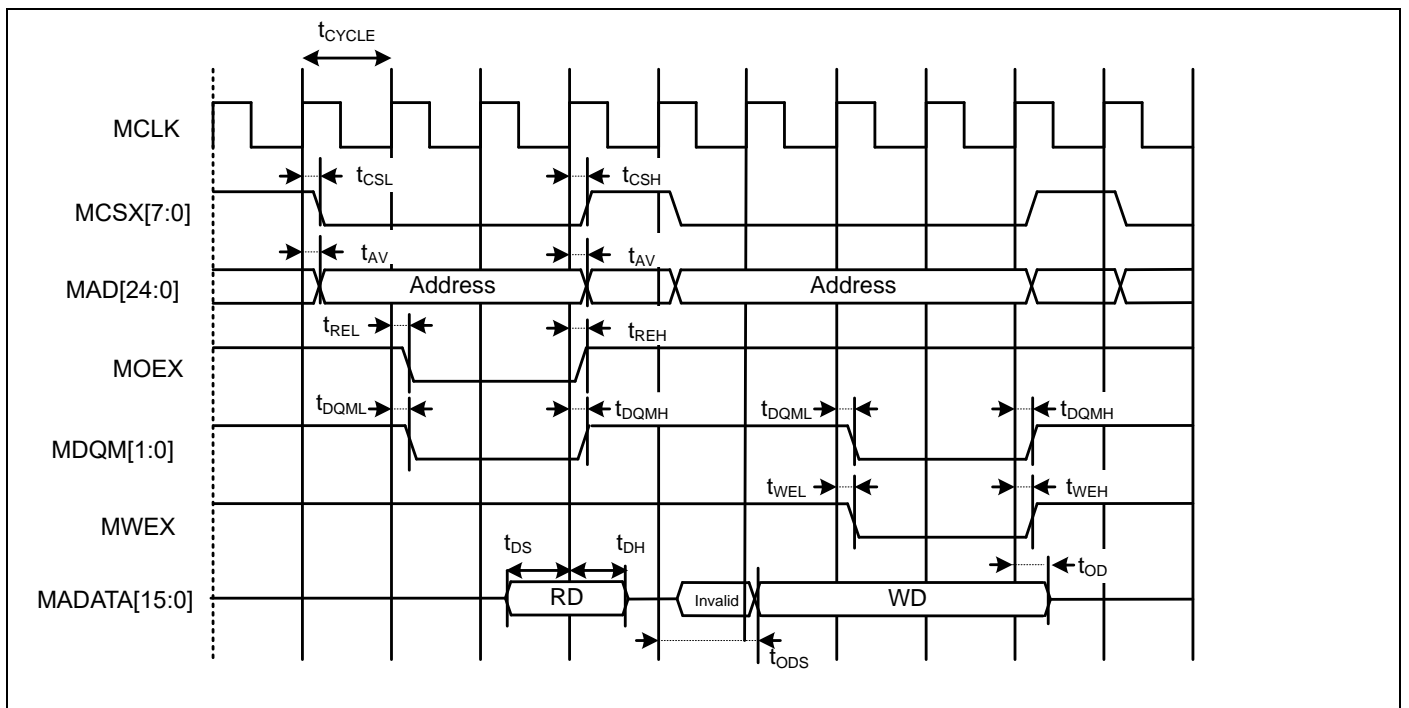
$t_{CYCLE}$

MCLK

$t_{CSL}$

$t_{CSH}$

MCSX[7:0]

$t_{AV}$

$t_{AV}$

MAD[24:0]

Address

Address

$t_{REL}$

$t_{REH}$

MOEX

$t_{DQML}$

$t_{DQMH}$

$t_{DQML}$

$t_{DQMH}$

MDQM[1:0]

$t_{WEL}$

$t_{WEH}$

MWEX

$t_{DS}$

$t_{DH}$

$t_{OD}$

MADATA[15:0]

RD

Invalid

WD

$t_{ODS}$